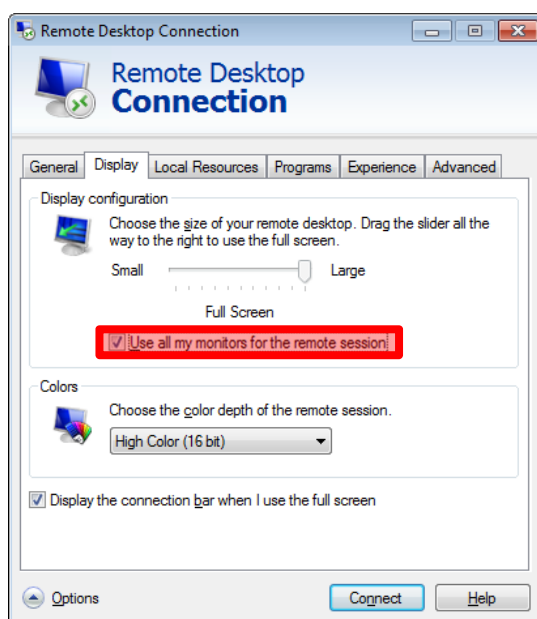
Remote Desktop Connection

Remote Desktop
Connection

General | Display | Local Resources | Programs | Experience | Advanced

Display configuration

Choose the size of your remote desktop. Drag the slider all the way to the right to use the full screen.

Small

Large

Full Screen

Use all my monitors for the remote session

Colors

Choose the color depth of the remote session.

High Color (16 bit)

Display the connection bar when I use the full screen

Options

Connect

Help